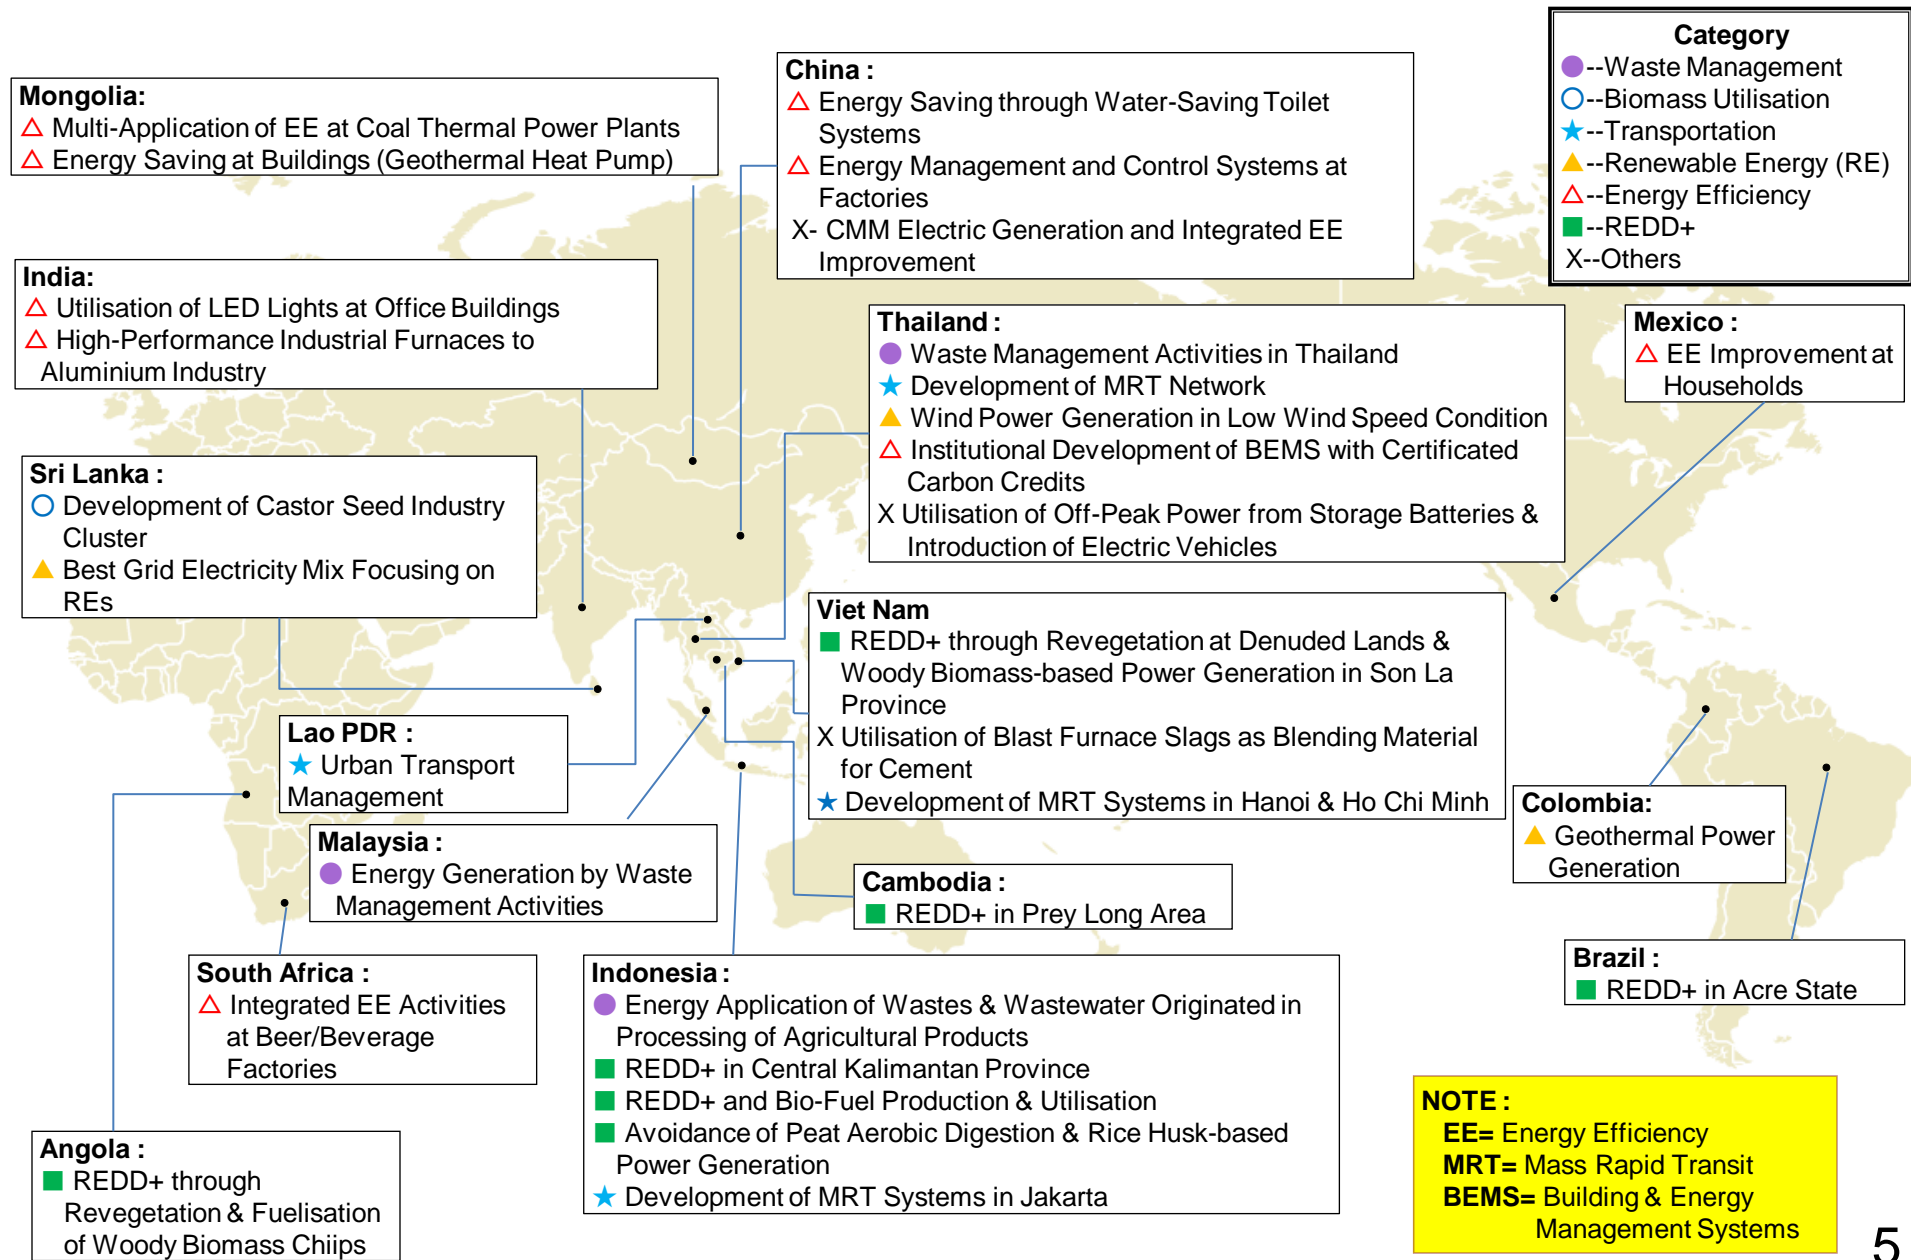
Category
--Waste Management
--Biomass Utilisation
--Transportation
--Renewable Energy (RE)
--Energy Efficiency
--REDD+
X--Others

Mongolia:
Multi-Application of EE at Coal Thermal Power Plants
Energy Saving at Buildings (Geothermal Heat Pump)

China :
Energy Saving through Water-Saving Toilet Systems
Energy Management and Control Systems at Factories
X- CMM Electric Generation and Integrated EE Improvement

India:
Utilisation of LED Lights at Office Buildings
High-Performance Industrial Furnaces to Aluminium Industry

Thailand :
Waste Management Activities in Thailand
Development of MRT Network
Wind Power Generation in Low Wind Speed Condition
Institutional Development of BEMS with Certificated Carbon Credits
X Utilisation of Off-Peak Power from Storage Batteries & Introduction of Electric Vehicles

Mexico :
EE Improvement at Households

Sri Lanka :
Development of Castor Seed Industry Cluster
Best Grid Electricity Mix Focusing on REs

Viet Nam
REDD+ through Revegetation at Denuded Lands & Woody Biomass-based Power Generation in Son La Province
X Utilisation of Blast Furnace Slags as Blending Material for Cement
Development of MRT Systems in Hanoi & Ho Chi Minh

Lao PDR :
Urban Transport Management

Malaysia :
Energy Generation by Waste Management Activities

Colombia:
Geothermal Power Generation

Cambodia :
REDD+ in Prey Long Area

South Africa :
Integrated EE Activities at Beer/Beverage Factories

Indonesia :
Energy Application of Wastes & Wastewater Originated in Processing of Agricultural Products
REDD+ in Central Kalimantan Province
REDD+ and Bio-Fuel Production & Utilisation
Avoidance of Peat Aerobic Digestion & Rice Husk-based Power Generation
Development of MRT Systems in Jakarta

Brazil :
REDD+ in Acre State

Angola :
REDD+ through Revegetation & Fuelisation of Woody Biomass Chiips

NOTE :
EE= Energy Efficiency
MRT= Mass Rapid Transit
BEMS= Building & Energy Management Systems

5